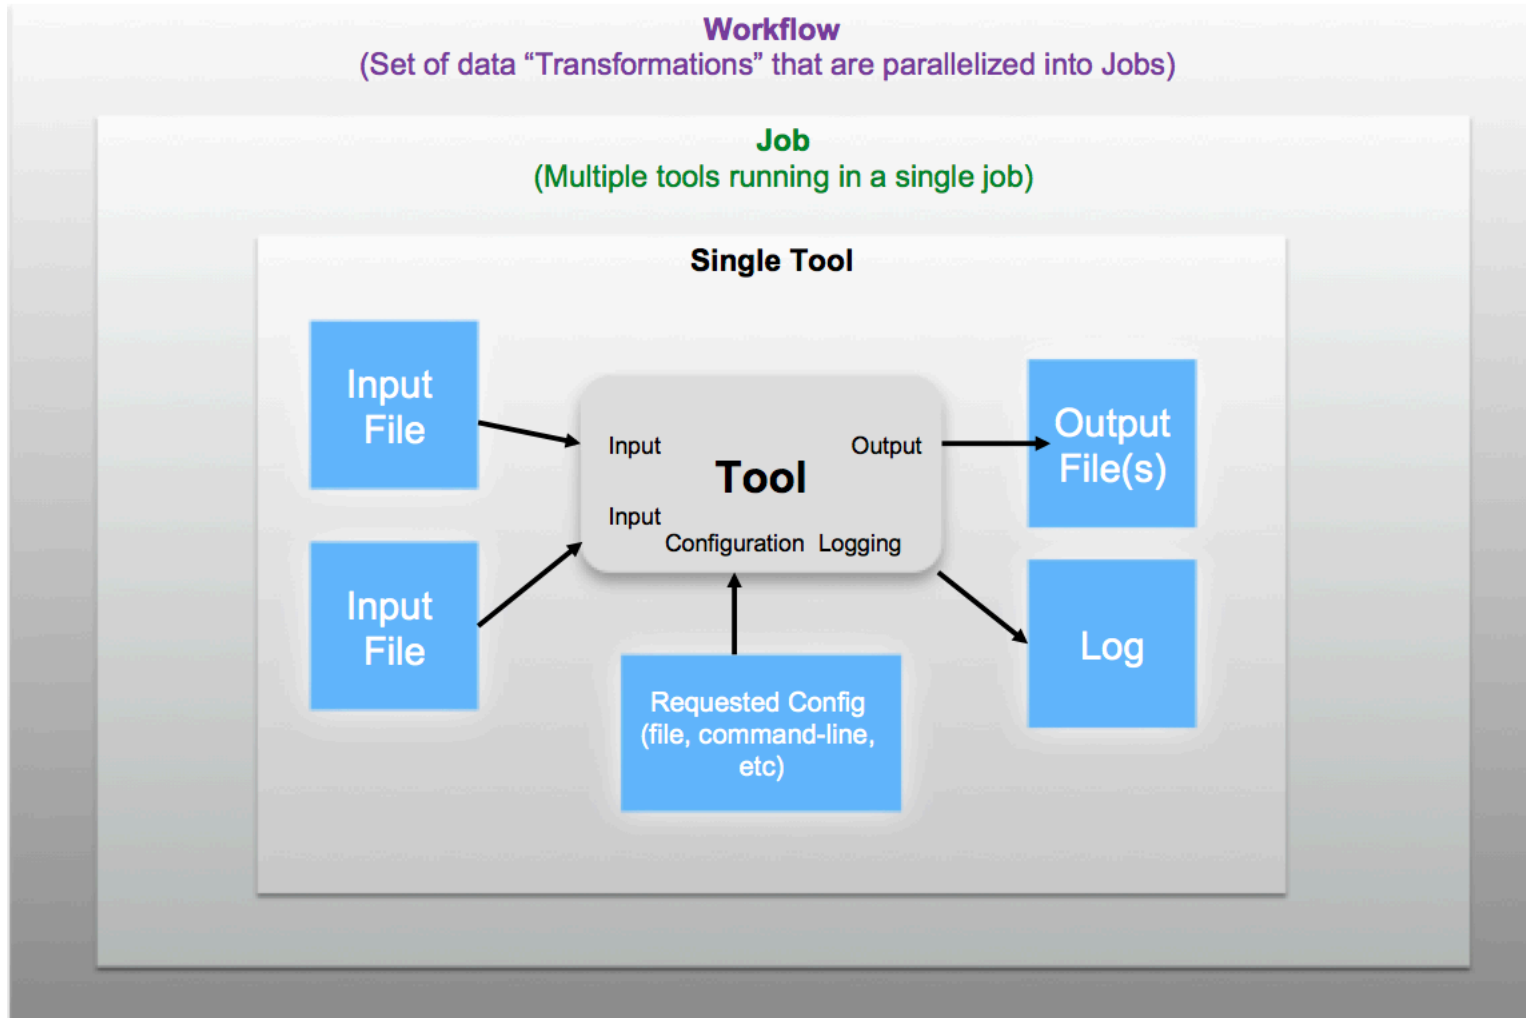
Workflow
(Set of data “Transformations” that are parallelized into Jobs)

Job
(Multiple tools running in a single job)

Single Tool

Input File

Input File

Input

Output

Tool

Input

Configuration

Logging

Output File(s)

Log

Requested Config (file, command-line, etc)